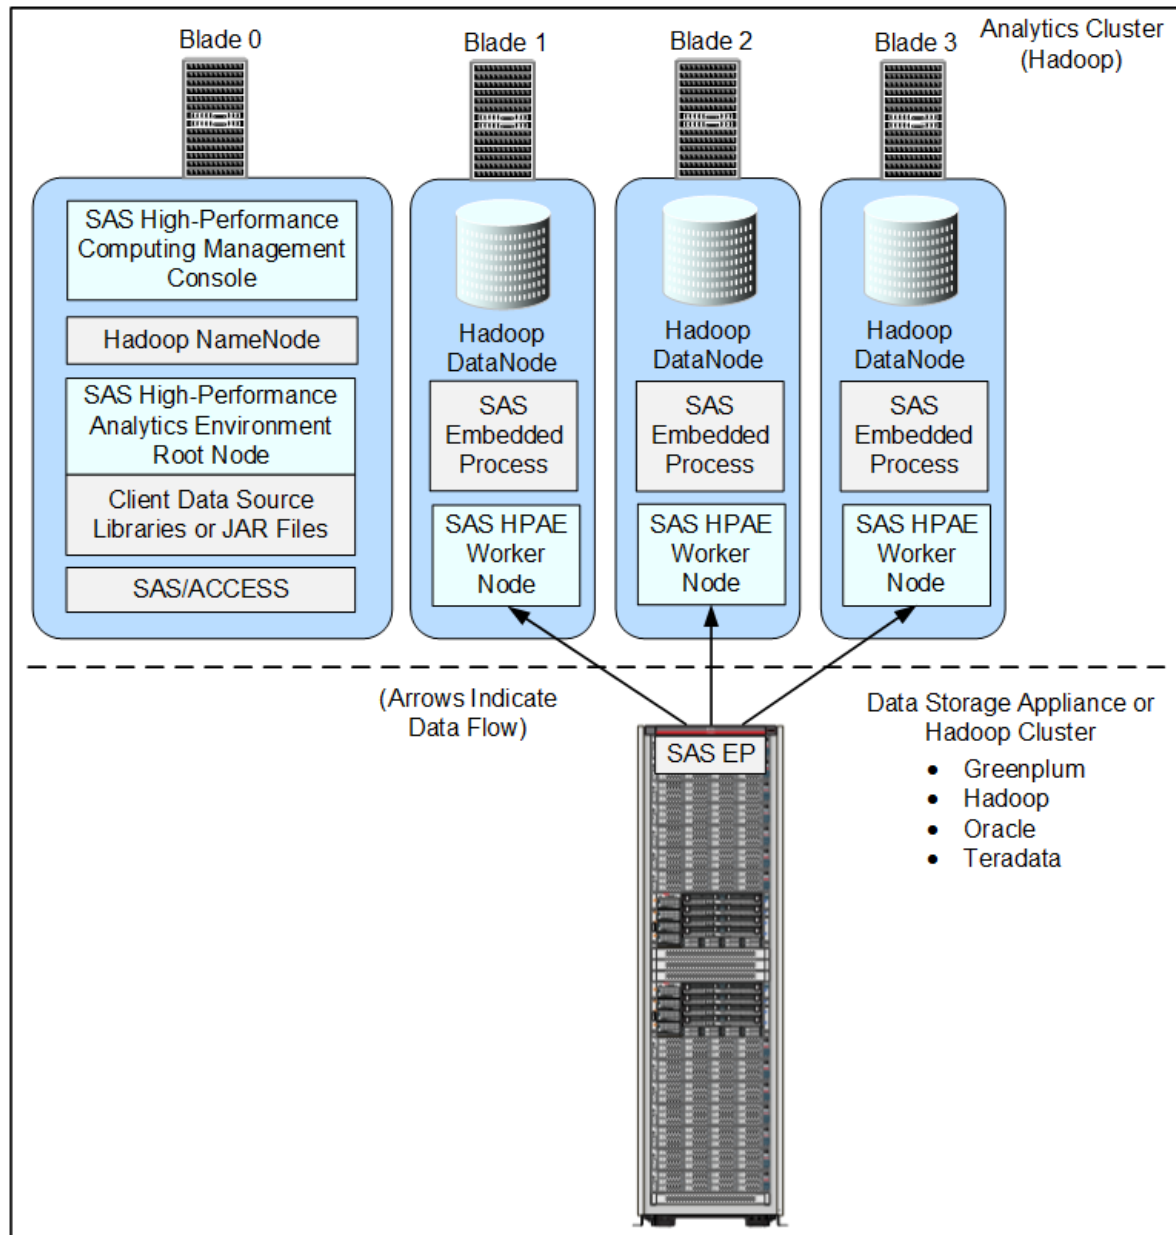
Blade 0

Blade 1

Blade 2

Blade 3

Analytics Cluster (Hadoop)

SAS High-Performance Computing Management Console

Hadoop NameNode

SAS High-Performance Analytics Environment Root Node

Client Data Source Libraries or JAR Files

SAS/ACCESS

Hadoop DataNode

SAS Embedded Process

SAS HPAE Worker Node

Hadoop DataNode

SAS Embedded Process

SAS HPAE Worker Node

Hadoop DataNode

SAS Embedded Process

SAS HPAE Worker Node

(Arrows Indicate Data Flow)

SAS EP

Data Storage Appliance or Hadoop Cluster
• Greenplum
• Hadoop
• Oracle
• Teradata